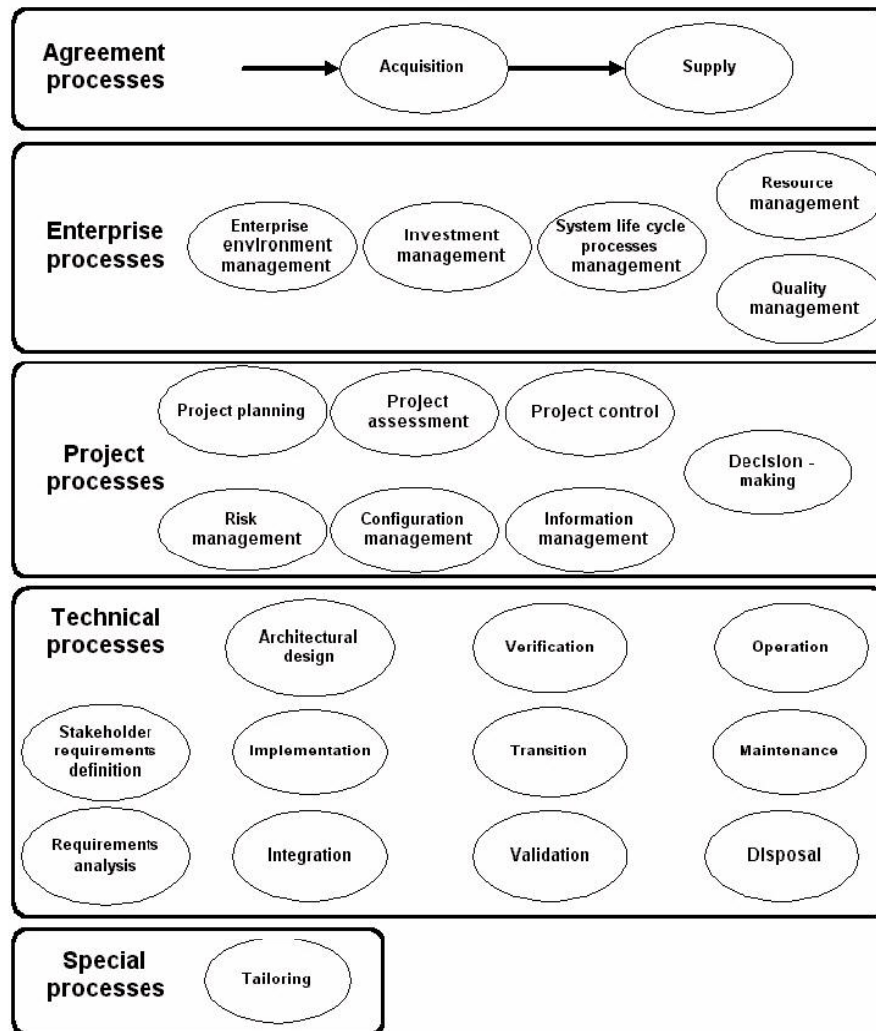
Agreement processes

Acquisition

Supply

Enterprise processes

Enterprise environment management

Investment management

System life cycle processes management

Resource management

Quality management

Project processes

Project planning

Project assessment

Project control

Decision - making

Risk management

Configuration management

Information management

Technical processes

Architectural design

Verification

Operation

Stakeholder requirements definition

Implementation

Transition

Maintenance

Requirements analysis

Integration

Validation

Disposal

Special processes

Tailoring